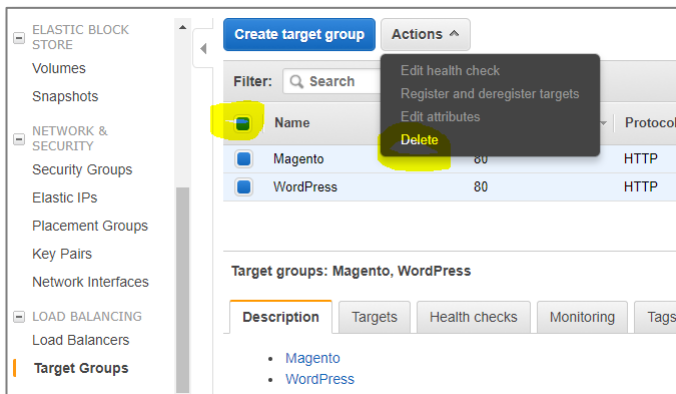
ELASTIC BLOCK STORE
Volumes
Snapshots
NETWORK & SECURITY
Security Groups
Elastic IPs
Placement Groups
Key Pairs
Network Interfaces
LOAD BALANCING
Load Balancers
Target Groups

Create target group
Actions
Edit health check
Register and deregister targets
Edit attributes
Delete

Filter: Search

| | Name | | Protocol |
|---|---|---|---|
| | Magento | 80 | HTTP |
| | WordPress | 80 | HTTP |

Target groups: Magento, WordPress

Description | Targets | Health checks | Monitoring | Tags

- Magento
- WordPress